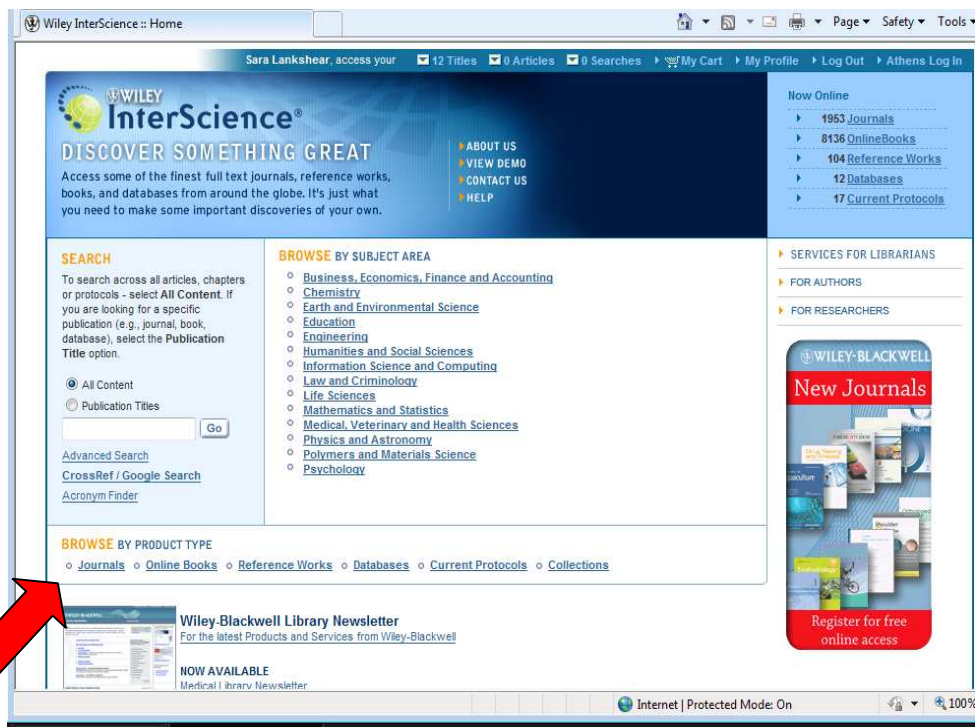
Wiley InterScience :: Home

Page ▾ Safety ▾ Tools ▾

Sara Lankshear, access your 12 Titles 0 Articles 0 Searches My Cart My Profile Log Out Athens Log In

WILEY InterScience®

DISCOVER SOMETHING GREAT

Access some of the finest full text journals, reference works, books, and databases from around the globe. It's just what you need to make some important discoveries of your own.

ABOUT US
VIEW DEMO
CONTACT US
HELP

Now Online
1953 Journals
8136 OnlineBooks
104 Reference Works
12 Databases
17 Current Protocols

SEARCH

To search across all articles, chapters or protocols - select All Content. If you are looking for a specific publication (e.g., journal, book, database), select the Publication Title option.

All Content
Publication Titles

Go

Advanced Search
CrossRef / Google Search
Acronym Finder

BROWSE BY SUBJECT AREA

Business, Economics, Finance and Accounting
Chemistry
Earth and Environmental Science
Education
Engineering
Humanities and Social Sciences
Information Science and Computing
Law and Criminology
Life Sciences
Mathematics and Statistics
Medical, Veterinary and Health Sciences
Physics and Astronomy
Polymers and Materials Science
Psychology

SERVICES FOR LIBRARIANS
FOR AUTHORS
FOR RESEARCHERS

WILEY-BLACKWELL
New Journals
Register for free online access

BROWSE BY PRODUCT TYPE

Journals Online Books Reference Works Databases Current Protocols Collections

Wiley-Blackwell Library Newsletter
For the latest Products and Services from Wiley-Blackwell

NOW AVAILABLE
Medical Library Newsletter

Internet | Protected Mode: On

100%